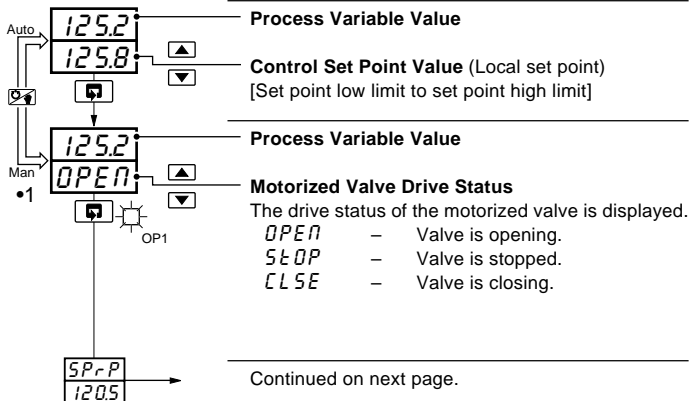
Auto
125.2
125.8
Process Variable Value
Control Set Point Value (Local set point)
[Set point low limit to set point high limit]
Man
•1
125.2
OPEN
Process Variable Value
Motorized Valve Drive Status
The drive status of the motorized valve is displayed.
OP1
OPEN – Valve is opening.
StOP – Valve is stopped.
CLSE – Valve is closing.
SPrP
120.5
Continued on next page.